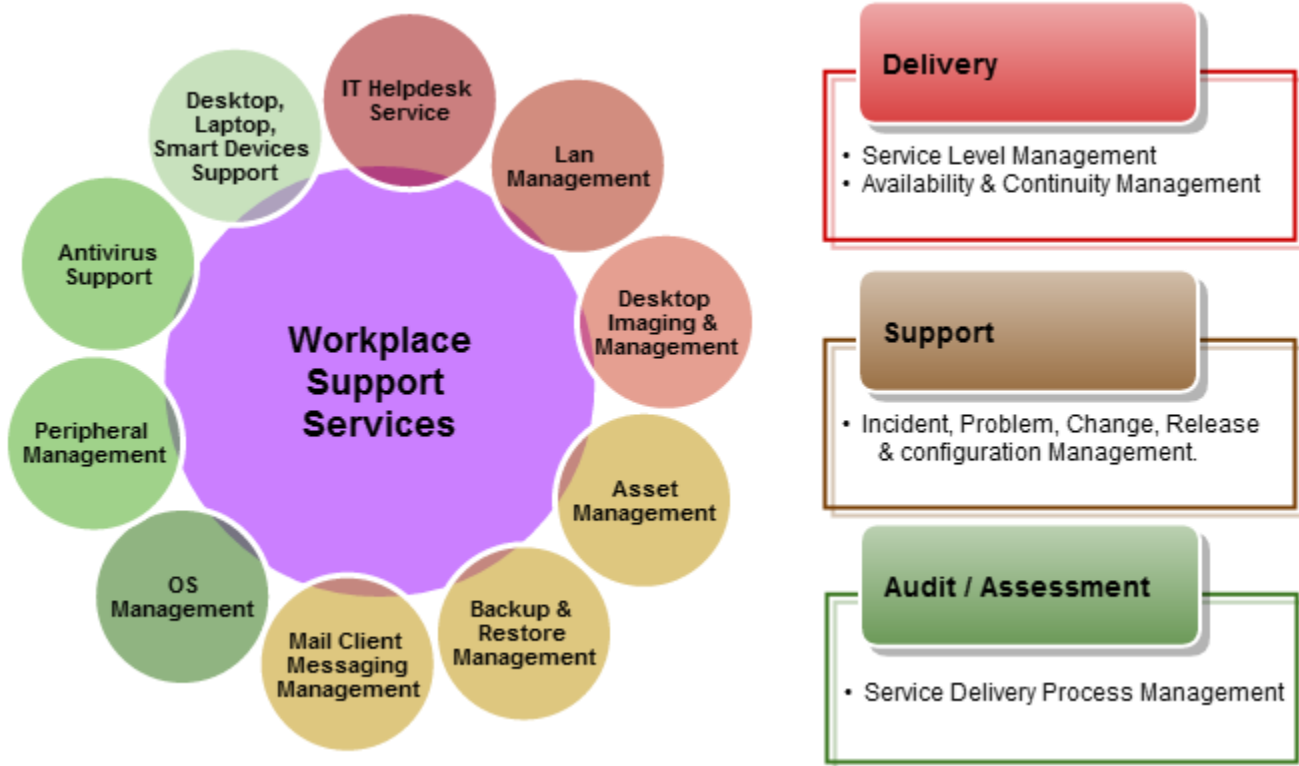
Workplace Support Services

IT Helpdesk Service

Lan Management

Desktop Imaging & Management

Asset Management

Backup & Restore Management

Mail Client Messaging Management

OS Management

Peripheral Management

Antivirus Support

Desktop, Laptop, Smart Devices Support

Delivery

- Service Level Management
- Availability & Continuity Management

Support

- Incident, Problem, Change, Release & configuration Management.

Audit / Assessment

- Service Delivery Process Management